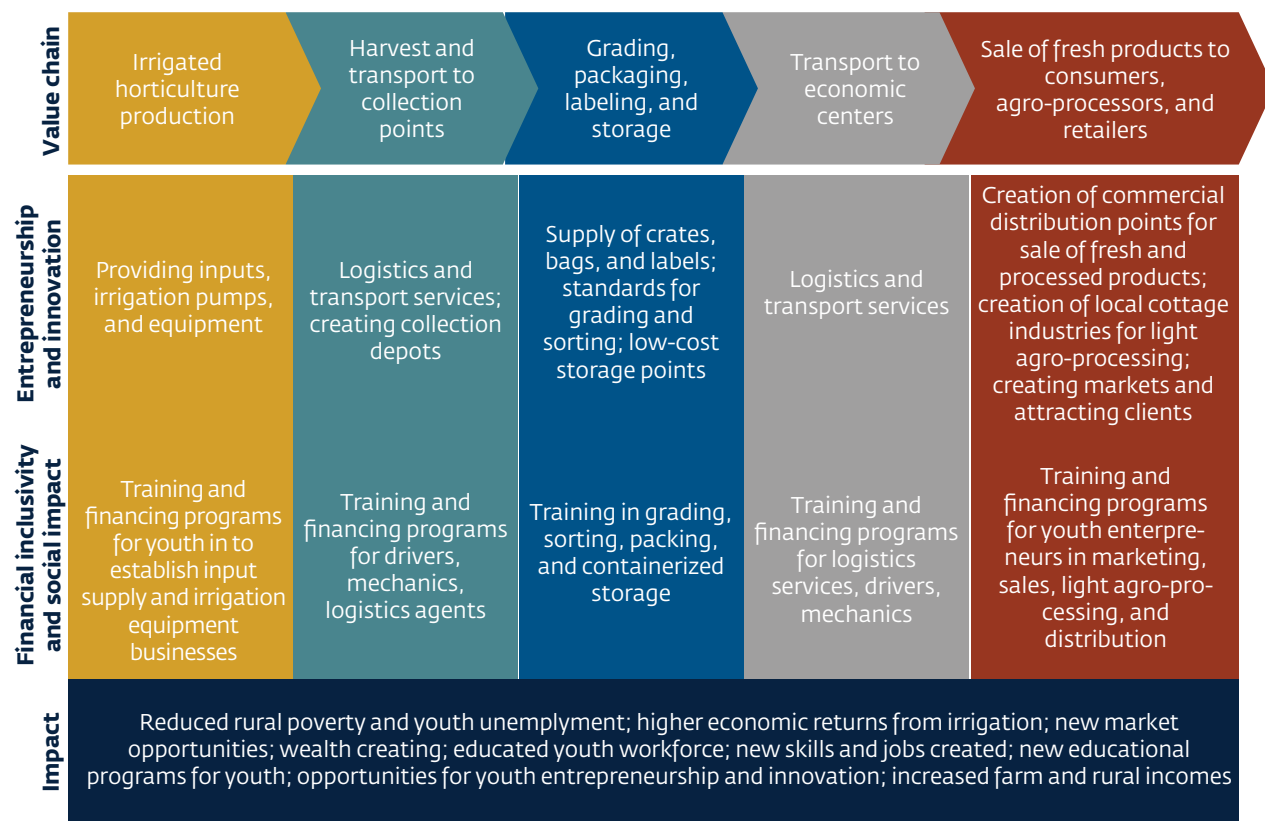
| | | | | | |
|---|---|---|---|---|---|
| Value chain | Irrigated horticulture production | Harvest and transport to collection points | Grading, packaging, labeling, and storage | Transport to economic centers | Sale of fresh products to consumers, agro-processors, and retailers |
| Entrepreneurship and innovation | Providing inputs, irrigation pumps, and equipment | Logistics and transport services; creating collection depots | Supply of crates, bags, and labels; standards for grading and sorting; low-cost storage points | Logistics and transport services | Creation of commercial distribution points for sale of fresh and processed products; creation of local cottage industries for light agro-processing; creating markets and attracting clients |
| Financial inclusivity and social impact | Training and financing programs for youth in to establish input supply and irrigation equipment businesses | Training and financing programs for drivers, mechanics, logistics agents | Training in grading, sorting, packing, and containerized storage | Training and financing programs for logistics services, drivers, mechanics | Training and financing programs for youth entrepreneurs in marketing, sales, light agro-processing, and distribution |
| Impact | Reduced rural poverty and youth unemplyment; higher economic returns from irrigation; new market opportunities; wealth creating; educated youth workforce; new skills and jobs created; new educational programs for youth; opportunities for youth entrepreneurship and innovation; increased farm and rural incomes | | | | |